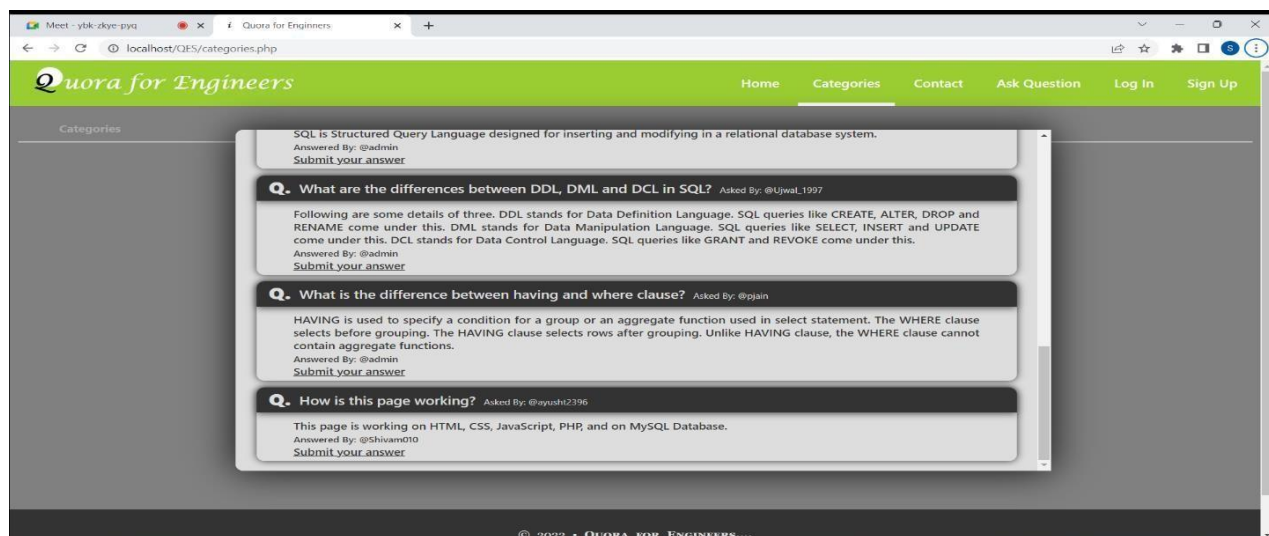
Meet - ybk-zkye-pyq × Quora for Enginners × +

localhost/QES/categories.php

Quora for Engineers

Home Categories Contact Ask Question Log In Sign Up

Categories

SQL is Structured Query Language designed for inserting and modifying in a relational database system.
Answered By: @admin
Submit your answer

Q. What are the differences between DDL, DML and DCL in SQL? Asked By: @Ujwal_1997

Following are some details of three. DDL stands for Data Definition Language. SQL queries like CREATE, ALTER, DROP and RENAME come under this. DML stands for Data Manipulation Language. SQL queries like SELECT, INSERT and UPDATE come under this. DCL stands for Data Control Language. SQL queries like GRANT and REVOKE come under this.
Answered By: @admin
Submit your answer

Q. What is the difference between having and where clause? Asked By: @pjain

HAVING is used to specify a condition for a group or an aggregate function used in select statement. The WHERE clause selects before grouping. The HAVING clause selects rows after grouping. Unlike HAVING clause, the WHERE clause cannot contain aggregate functions.
Answered By: @admin
Submit your answer

Q. How is this page working? Asked By: @ayushi2396

This page is working on HTML, CSS, JavaScript, PHP, and on MySQL Database.
Answered By: @Shivam010
Submit your answer

© 2022 • Quora for Engineers ...